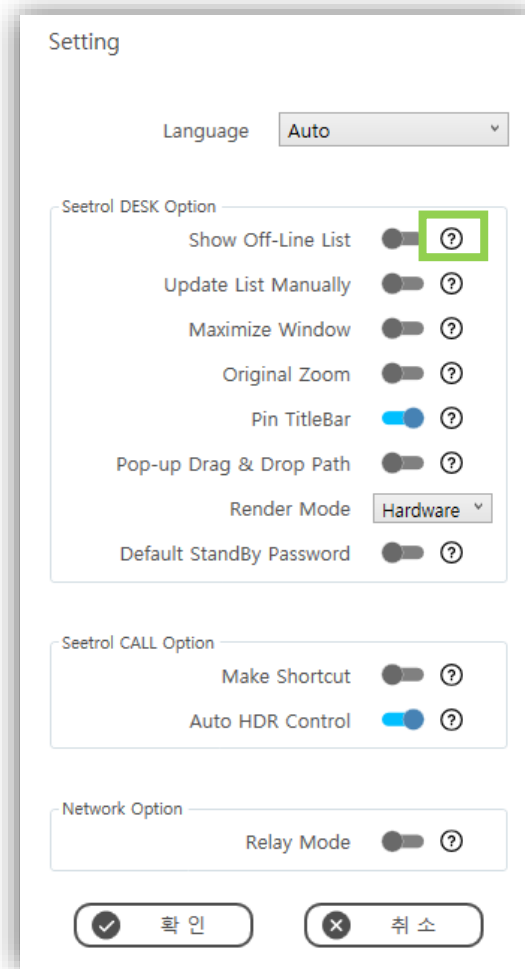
Setting

Language Auto

Seetrol DESK Option

Show Off-Line List

Update List Manually

Maximize Window

Original Zoom

Pin TitleBar

Pop-up Drag & Drop Path

Render Mode Hardware

Default StandBy Password

Seetrol CALL Option

Make Shortcut

Auto HDR Control

Network Option

Relay Mode

확 인

취 소